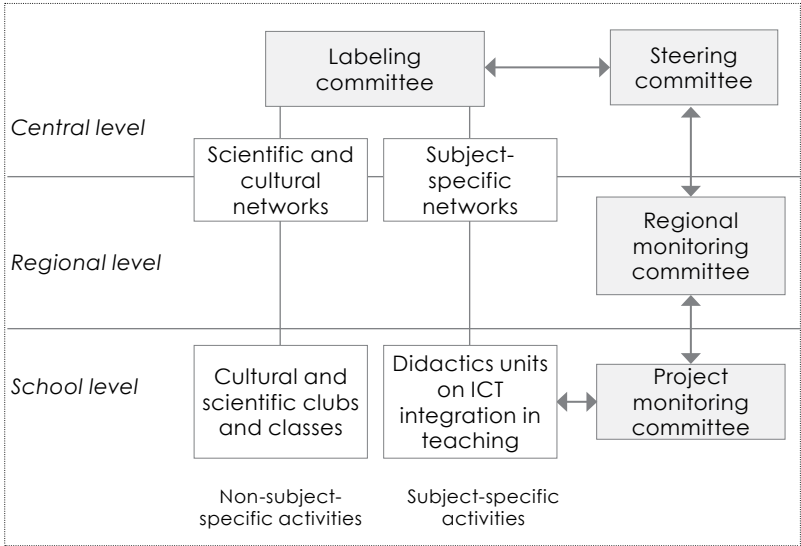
Labeling committee

Steering committee

Central level

Scientific and cultural networks

Subject-specific networks

Regional level

Regional monitoring committee

School level

Cultural and scientific clubs and classes

Didactics units on ICT integration in teaching

Project monitoring committee

Non-subject-specific activities

Subject-specific activities